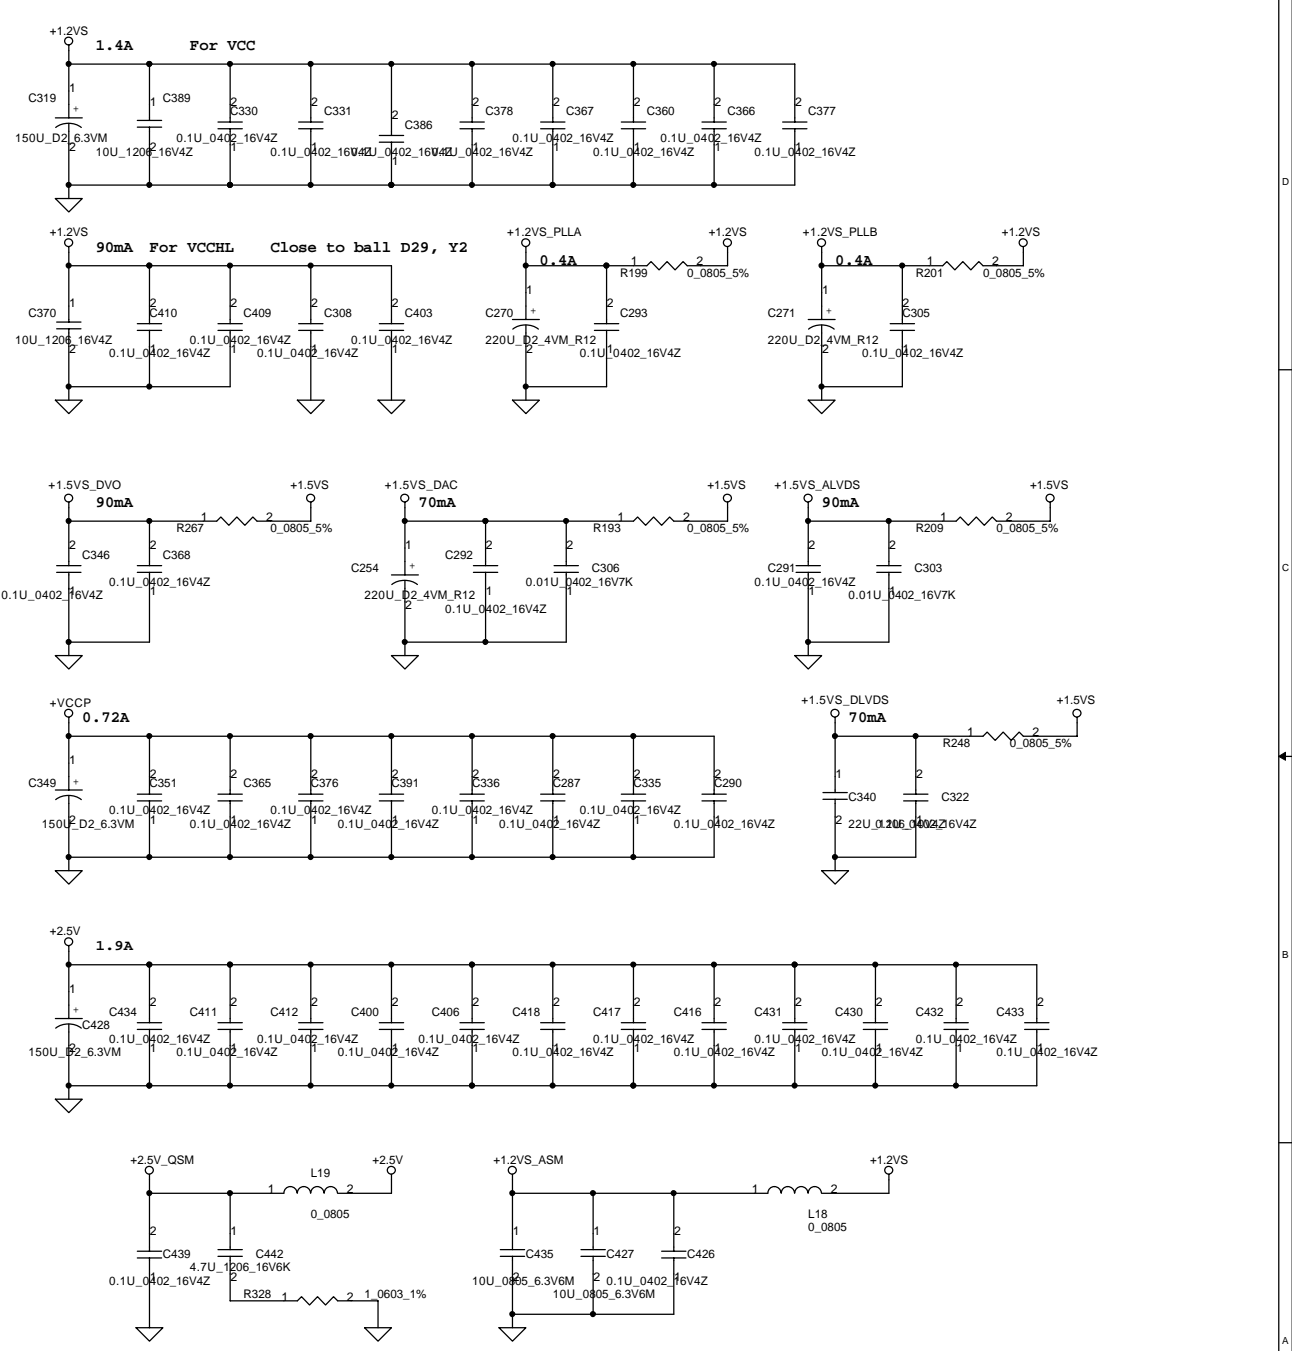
+1.2VS
1.4A For VCC

C319
150U_D2_6.3VM
C389
10U_1206_16V4Z
C330
0.1U_0402_16V4Z
C331
0.1U_0402_16V4Z
C386
0.1U_0402_16V4Z
C378
0.1U_0402_16V4Z
C367
0.1U_0402_16V4Z
C360
0.1U_0402_16V4Z
C366
0.1U_0402_16V4Z
C377
0.1U_0402_16V4Z

D

+1.2VS
90mA For VCCHL Close to ball D29, Y2
C370
10U_1206_16V4Z
C410
0.1U_0402_16V4Z
C409
0.1U_0402_16V4Z
C308
0.1U_0402_16V4Z
C403
0.1U_0402_16V4Z

+1.2VS_PLLA
0.4A
R199
0_0805_5%
+1.2VS
C270
220U_D2_4VM_R12
C293
0.1U_0402_16V4Z

+1.2VS_PLLB
0.4A
R201
0_0805_5%
+1.2VS
C271
220U_D2_4VM_R12
C305
0.1U_0402_16V4Z

+1.5VS_DVO
90mA
R267
0_0805_5%
+1.5VS
C346
0.1U_0402_16V4Z
C368
0.1U_0402_16V4Z

+1.5VS_DAC
70mA
R193
0_0805_5%
+1.5VS
C254
220U_D2_4VM_R12
C292
0.1U_0402_16V4Z
C306
0.01U_0402_16V7K

+1.5VS_ALVDS
90mA
R209
0_0805_5%
+1.5VS
C291
0.1U_0402_16V4Z
C303
0.01U_0402_16V7K

C

+VCCP
0.72A
C349
150U_D2_6.3VM
C351
0.1U_0402_16V4Z
C365
0.1U_0402_16V4Z
C376
0.1U_0402_16V4Z
C391
0.1U_0402_16V4Z
C336
0.1U_0402_16V4Z
C287
0.1U_0402_16V4Z
C335
0.1U_0402_16V4Z
C290
0.1U_0402_16V4Z

+1.5VS_DLVDS
70mA
R248
0_0805_5%
+1.5VS
C340
22U_1206_16V4Z
C322
0.1U_0402_16V4Z

+2.5V
1.9A
C428
150U_D2_6.3VM
C434
0.1U_0402_16V4Z
C411
0.1U_0402_16V4Z
C412
0.1U_0402_16V4Z
C400
0.1U_0402_16V4Z
C406
0.1U_0402_16V4Z
C418
0.1U_0402_16V4Z
C417
0.1U_0402_16V4Z
C416
0.1U_0402_16V4Z
C431
0.1U_0402_16V4Z
C430
0.1U_0402_16V4Z
C432
0.1U_0402_16V4Z
C433
0.1U_0402_16V4Z

B

+2.5V_QSM
L19
0_0805
+2.5V
C439
0.1U_0402_16V4Z
C442
4.7U_1206_16V6K
R328
1_0603_1%

+1.2VS_ASM
L18
0_0805
+1.2VS
C435
10U_0805_6.3V6M
C427
10U_0805_6.3V6M
C426
0.1U_0402_16V4Z

A